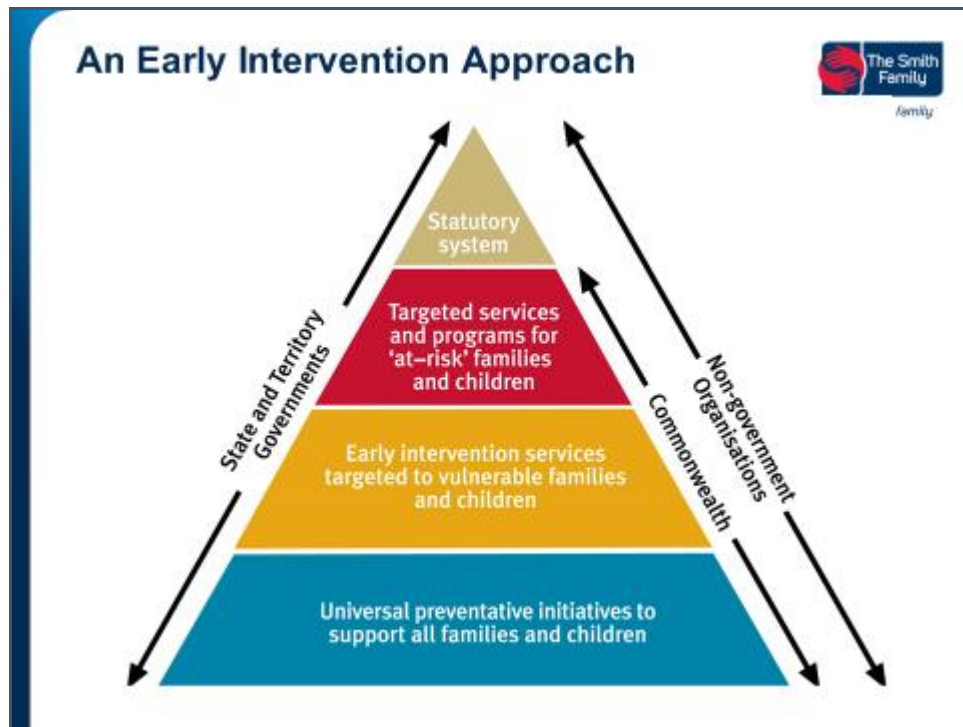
An Early Intervention Approach

The Smith Family

family

Statutory system

Targeted services and programs for 'at–risk' families and children

Early intervention services targeted to vulnerable families and children

Universal preventative initiatives to support all families and children

State and Territory Governments

Commonwealth

Non-government Organisations